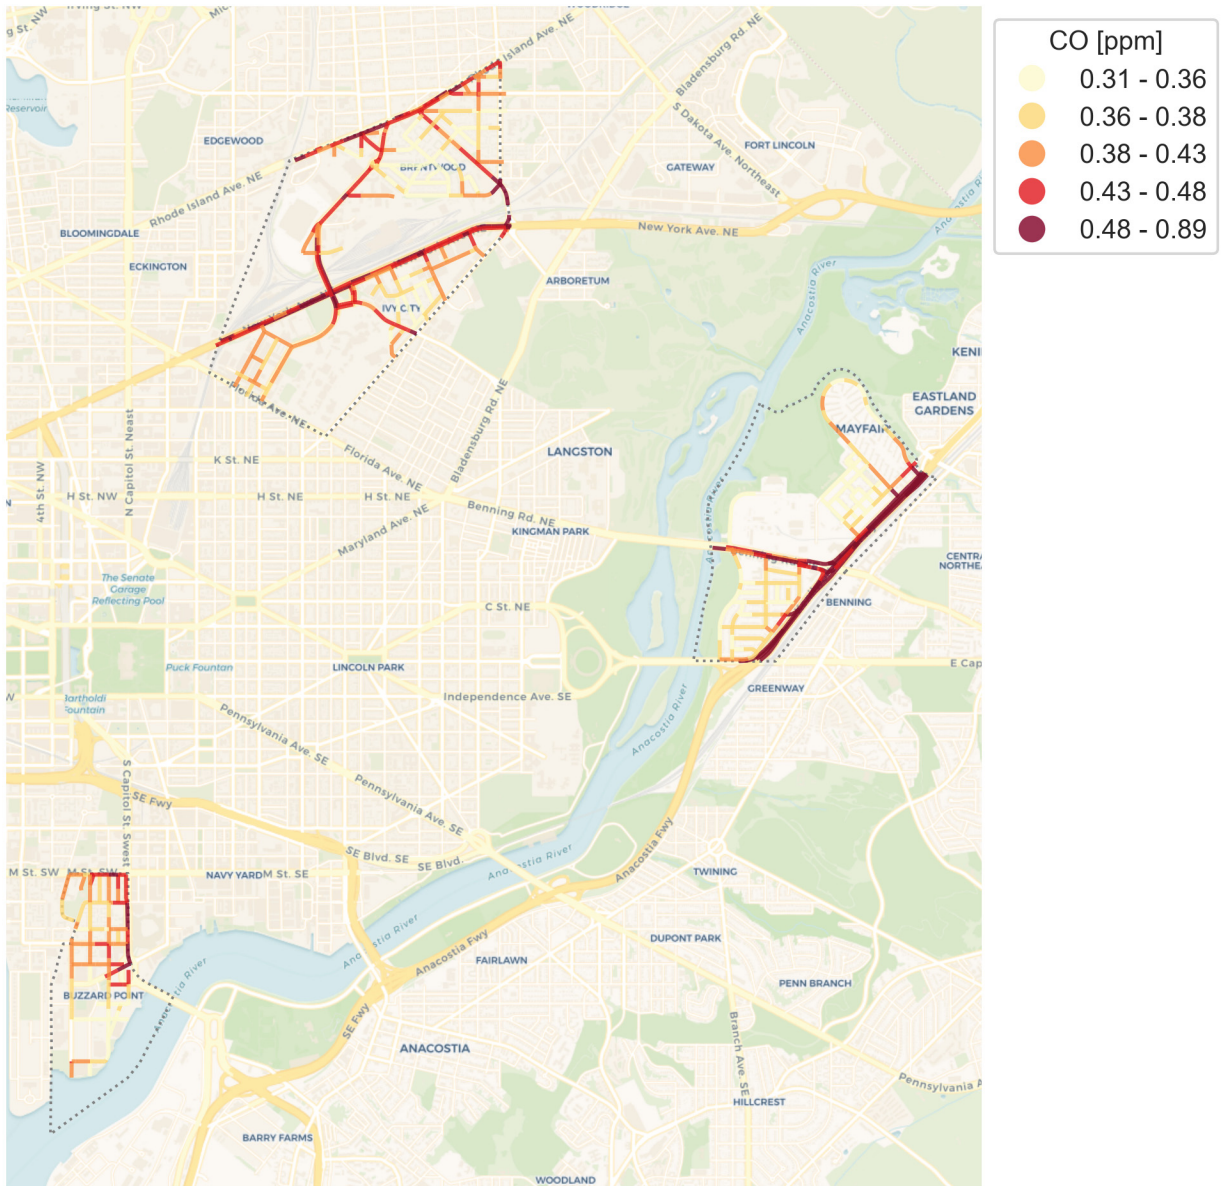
CO [ppm]
0.31 - 0.36
0.36 - 0.38
0.38 - 0.43
0.43 - 0.48
0.48 - 0.89

Island Ave. NE
Bladensburg Rd. NE
S Dakota Ave. Northeast
FORT LINCOLN
GATEWAY
EDGEWOOD
BRENTWOOD
Rhode Island Ave. NE
BLOOMINGDALE
ECKINGTON
New York Ave. NE
ARBORETUM
IVY CITY
Anacostia River
Florida Ave. NE
Florida Ave. NE
Bladensburg Rd. NE
LANGSTON
EASTLAND GARDENS
KENI
MAYFAIR
K St. NE
H St. NW
H St. NE
H St. NE
N Capitol St. Neast
4th St. NW
Benning Rd. NE
KINGMAN PARK
Maryland Ave. NE
CENTRA NORTHE
The Senate Garage Reflecting Pool
C St. NE
BENNING
Puck Fountain
LINCOLN PARK
E Cap
Independence Ave. SE
GREENWAY
Bartholdi Fountain
Pennsylvania Ave. SE
Anacostia River
S Capitol St. Swest
SE Fwy
Pennsylvania Ave. SE
Anacostia Fwy
SE Blvd. SE
SE Blvd.
Anacostia River
TWINING
M St. SW
M St. SW
NAVY YARD
M St. SE
Anacostia River
Anacostia Fwy
DUPONT PARK
FAIRLAWN
Anacostia River
PENN BRANCH
BUZZARD POINT
SE Fwy
Branch Ave. SE
ANACOSTIA
Pennsylvania A
HILLCREST
BARRY FARMS
WOODLAND